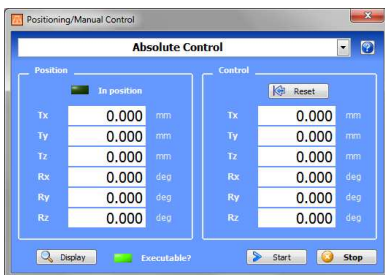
Positioning/Manual Control

Absolute Control

?

Position

In position

| | | |
|---|---|---|
| Tx | 0.000 | mm |
| Ty | 0.000 | mm |
| Tz | 0.000 | mm |
| Rx | 0.000 | deg |
| Ry | 0.000 | deg |
| Rz | 0.000 | deg |

Control

Reset

| | | |
|---|---|---|
| Tx | 0.000 | mm |
| Ty | 0.000 | mm |
| Tz | 0.000 | mm |
| Rx | 0.000 | deg |
| Ry | 0.000 | deg |
| Rz | 0.000 | deg |

Display

Executable?

Start

Stop